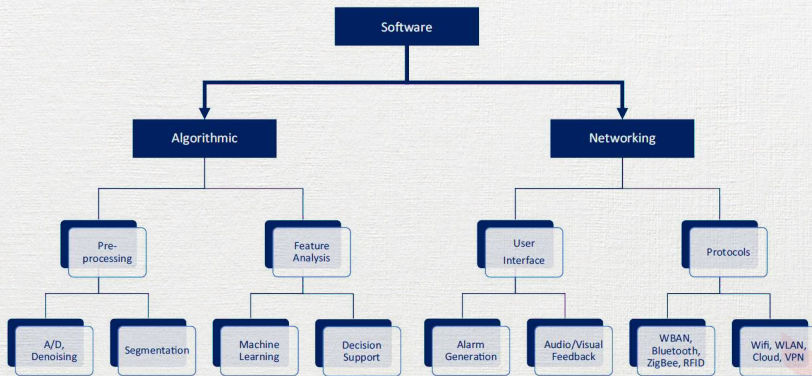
Software

Algorithmic

Networking

Pre-processing

Feature Analysis

User Interface

Protocols

A/D, Denoising

Segmentation

Machine Learning

Decision Support

Alarm Generation

Audio/Visual Feedback

WBAN, Bluetooth, ZigBee, RFID

Wifi, WLAN, Cloud, VPN